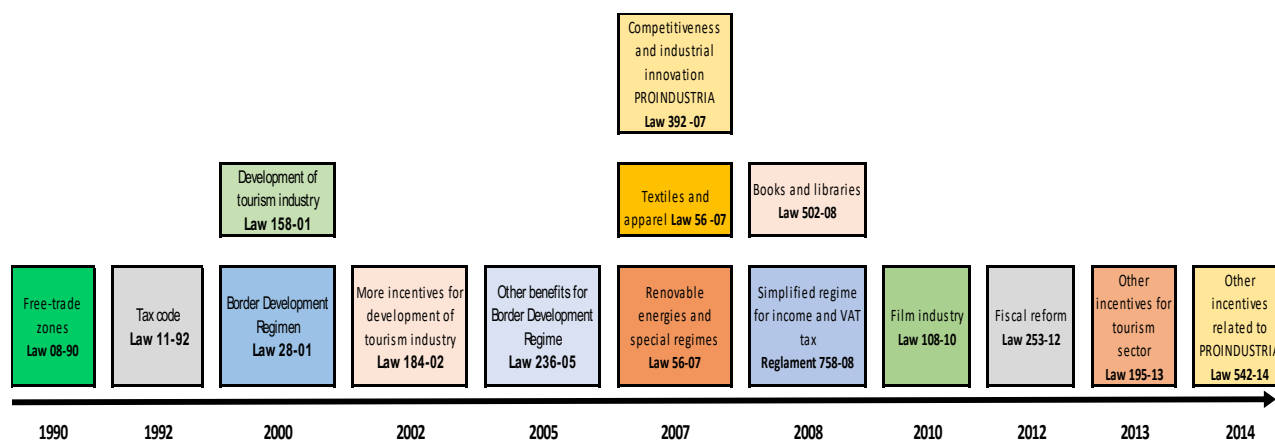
Competitiveness and industrial innovation PROINDUSTRIA
Law 392 -07

Development of tourism industry
Law 158-01

Textiles and apparel Law 56 -07

Books and libraries
Law 502-08

Free-trade zones
Law 08-90

Tax code
Law 11-92

Border Development Regimen
Law 28-01

More incentives for development of tourism industry
Law 184-02

Other benefits for Border Development Regime
Law 236-05

Renovable energies and special regimes
Law 56-07

Simplified regime for income and VAT tax
Reglament 758-08

Film industry
Law 108-10

Fiscal reform
Law 253-12

Other incentives for tourism sector
Law 195-13

Other incentives related to PROINDUSTRIA
Law 542-14

1990
1992
2000
2002
2005
2007
2008
2010
2012
2013
2014